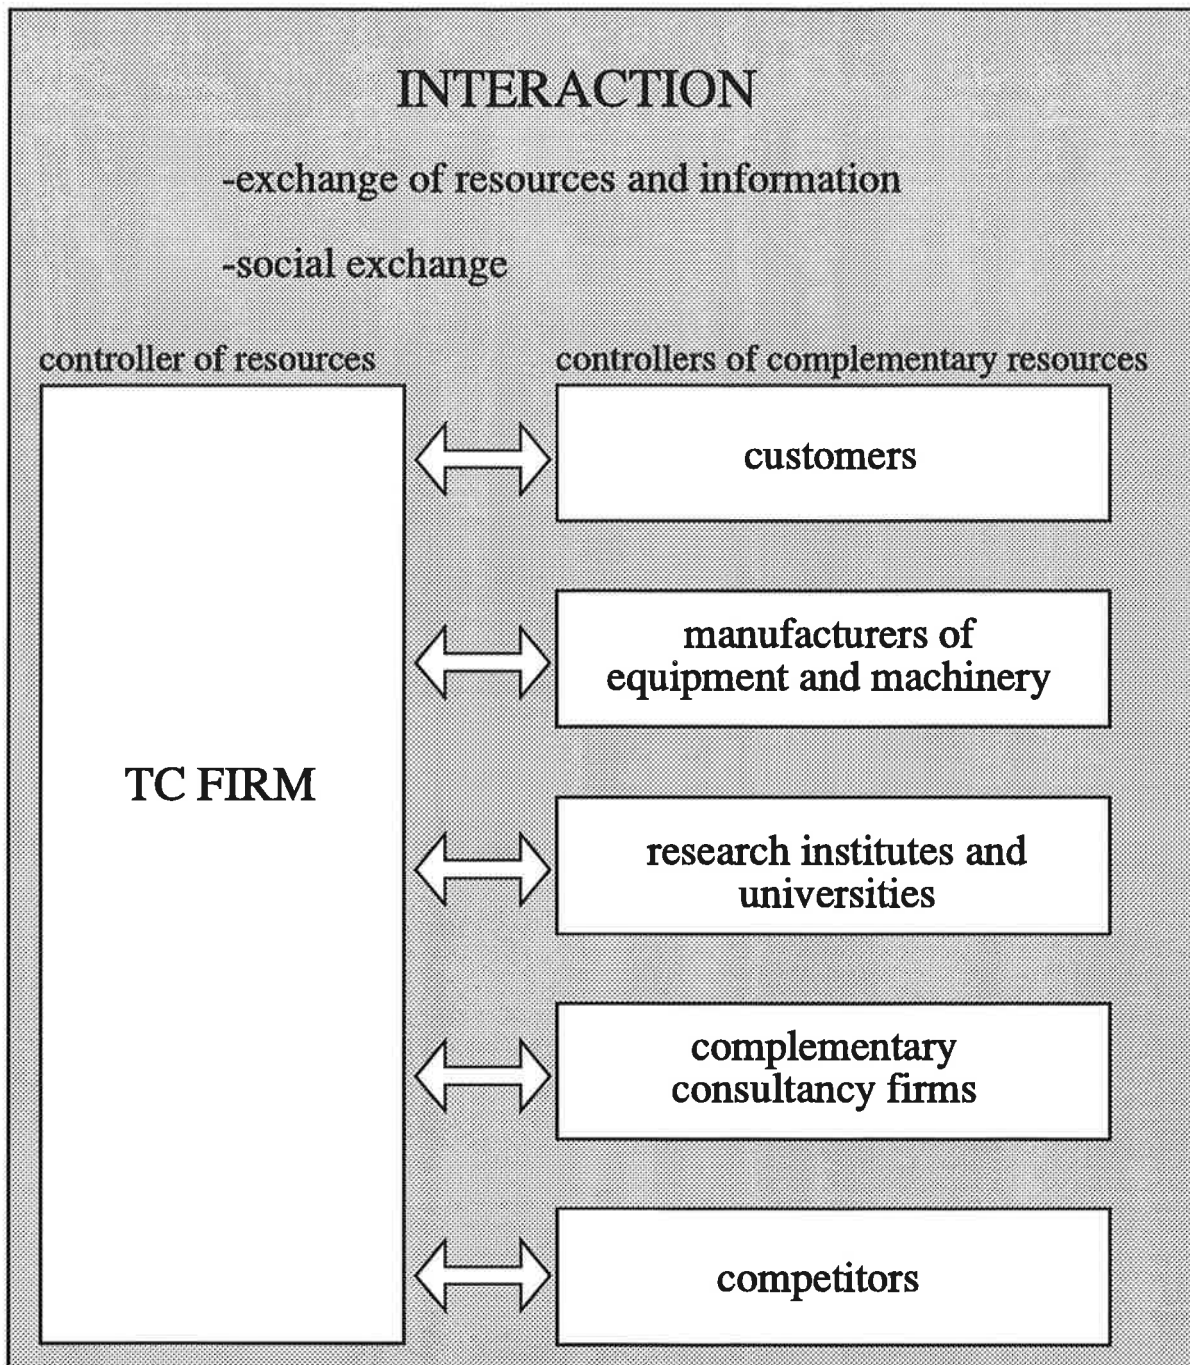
INTERACTION

-exchange of resources and information

-social exchange

controller of resources

controllers of complementary resources

TC FIRM

customers

manufacturers of equipment and machinery

research institutes and universities

complementary consultancy firms

competitors